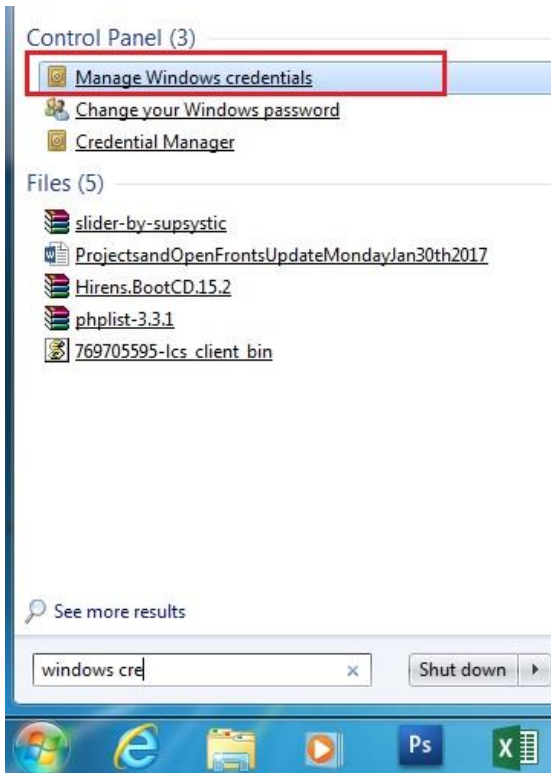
Control Panel (3)

Manage Windows credentials

Change your Windows password

Credential Manager

Files (5)

slider-by-supsystic

ProjectsandOpenFrontsUpdateMondayJan30th2017

Hirens.BootCD.15.2

phplist-3.3.1

769705595-lcs_client_bin

See more results

windows cre

×

Shut down

Ps